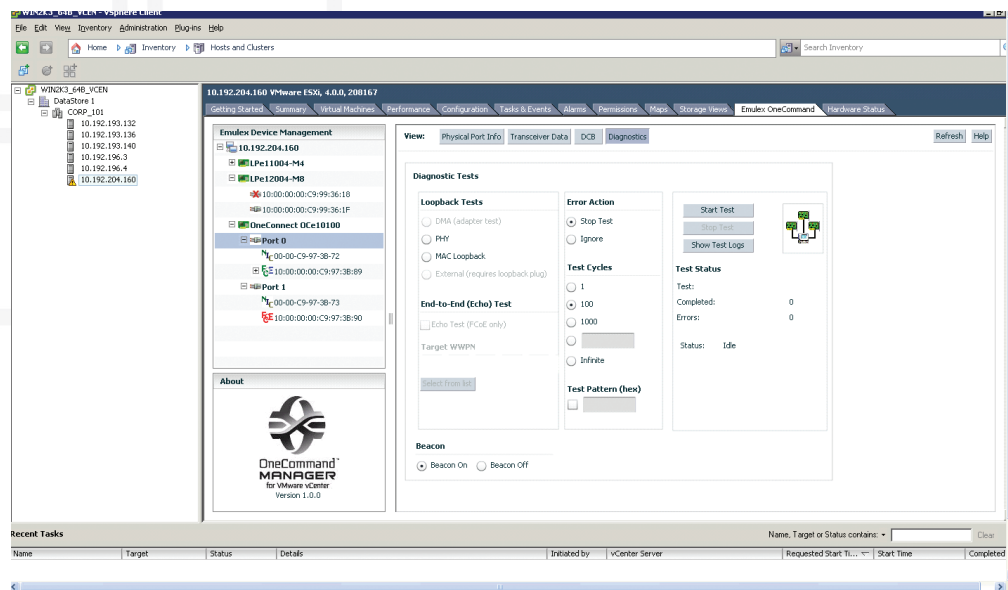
WIN2K3_64B_VCEN - vSphere Client

File Edit View Inventory Administration Plug-ins Help

Home Inventory Hosts and Clusters

Search Inventory

WIN2K3_64B_VCEN
DataStore 1
CORP_101
10.192.193.132
10.192.193.136
10.192.193.140
10.192.196.3
10.192.196.4
10.192.204.160

10.192.204.160 VMware ESXi, 4.0.0, 208167

Getting Started Summary Virtual Machines Performance Configuration Tasks & Events Alarms Permissions Maps Storage Views Emulex OneCommand Hardware Status

Emulex Device Management
10.192.204.160
LPe11004-M4
LPe12004-M8
10:00:00:00:C9:99:36:1E
10:00:00:00:C9:99:36:1F
OneConnect OCe10100
Port 0
00-00-C9-97-3B-72
10:00:00:00:C9:97:3B:89
Port 1
00-00-C9-97-3B-73
10:00:00:00:C9:97:3B:90

About

OneCommand™ MANAGER for VMware vCenter Version 1.0.0

View: Physical Port Info Transceiver Data DCB Diagnostics

Refresh Help

Diagnostic Tests

Loopback Tests
DMA (adapter test)
PHY
MAC Loopback
External (requires loopback plug)

End-to-End (Echo) Test
Echo Test (FCoE only)
Target WWPN
Select from list

Error Action
Stop Test
Ignore

Test Cycles
1
100
1000
Infinite

Test Pattern (hex)

Start Test
Stop Test
Show Test Logs

Test Status
Test:
Completed: 0
Errors: 0
Status: Idle

Beacon
Beacon On Beacon Off

Recent Tasks

Name, Target or Status contains: Clear

| Name | Target | Status | Details | Initiated by | vCenter Server | Requested Start Ti... | Start Time | Completed |
|---|---|---|---|---|---|---|---|---|